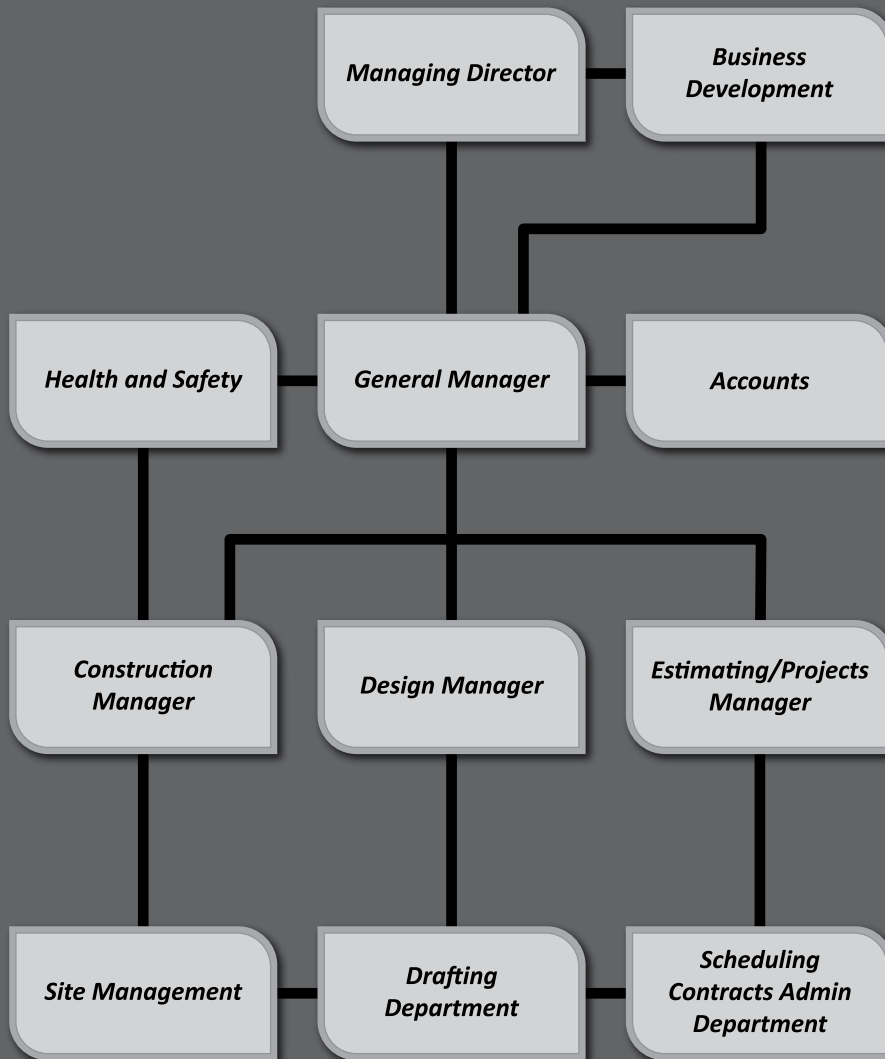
Managing Director

Business Development

Health and Safety

General Manager

Accounts

Construction Manager

Design Manager

Estimating/Projects Manager

Site Management

Drafting Department

Scheduling Contracts Admin Department